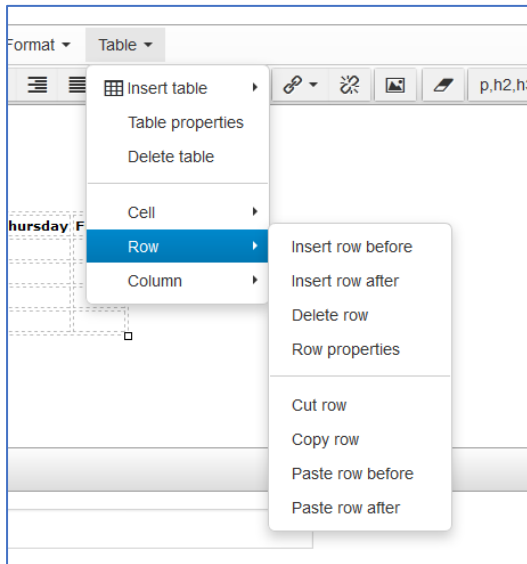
Format ▾ Table ▾

p,h2,h3

Insert table
Table properties
Delete table

Cell
Row
Column

hursday F

Insert row before
Insert row after
Delete row
Row properties

Cut row
Copy row
Paste row before
Paste row after